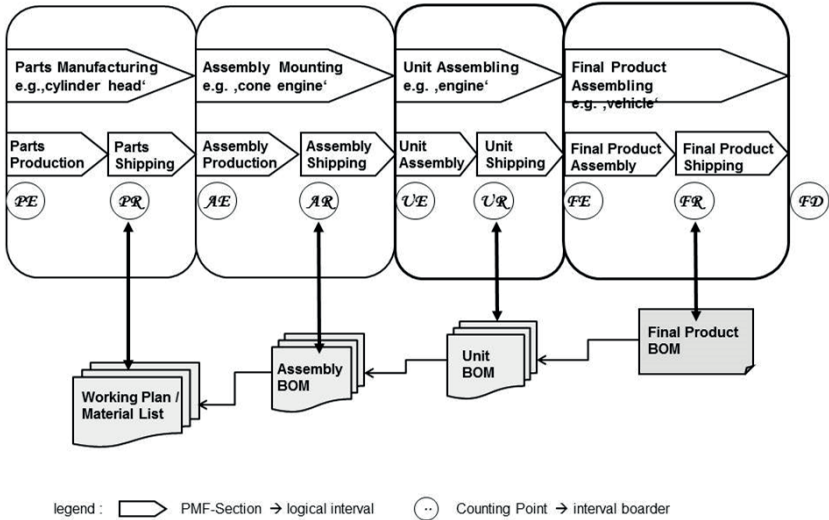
Parts Manufacturing e.g.,cylinder head‘

Parts Production

Parts Shipping

PE

PR

Assembly Mounting e.g. ‚cone engine‘

Assembly Production

Assembly Shipping

AE

AR

Unit Assembling e.g. ‚engine‘

Unit Assembly

Unit Shipping

UE

UR

Final Product Assembling e.g. ‚vehicle‘

Final Product Assembly

Final Product Shipping

FE

FR

FD

Final Product BOM

Unit BOM

Assembly BOM

Working Plan / Material List

legend : PMF-Section → logical interval

Counting Point → interval boarder